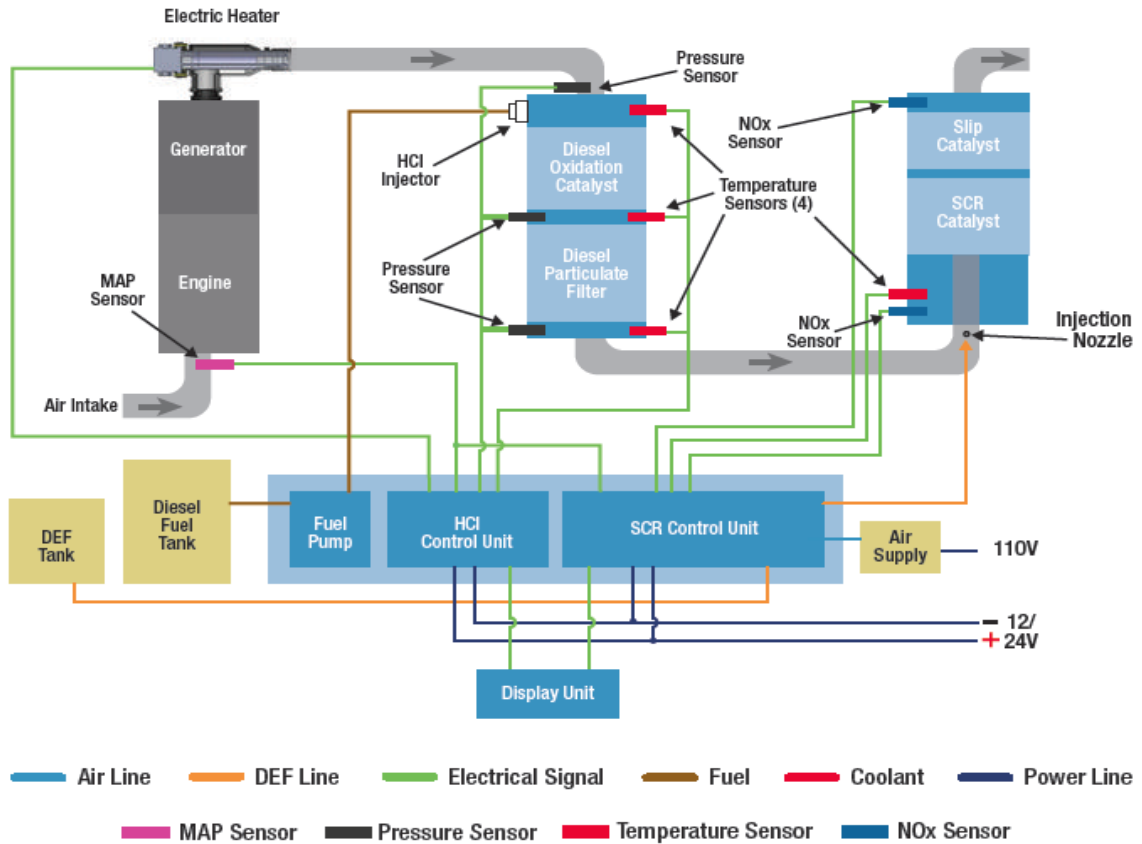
Electric Heater

Pressure Sensor

NOx Sensor

Slip Catalyst

Generator

HCI Injector

Diesel Oxidation Catalyst

Temperature Sensors (4)

SCR Catalyst

Engine

Pressure Sensor

Diesel Particulate Filter

MAP Sensor

NOx Sensor

Injection Nozzle

Air Intake

DEF Tank

Diesel Fuel Tank

Fuel Pump

HCI Control Unit

SCR Control Unit

Air Supply

110V

- 12/

+ 24V

Display Unit

Air Line

DEF Line

Electrical Signal

Fuel

Coolant

Power Line

MAP Sensor

Pressure Sensor

Temperature Sensor

NOx Sensor